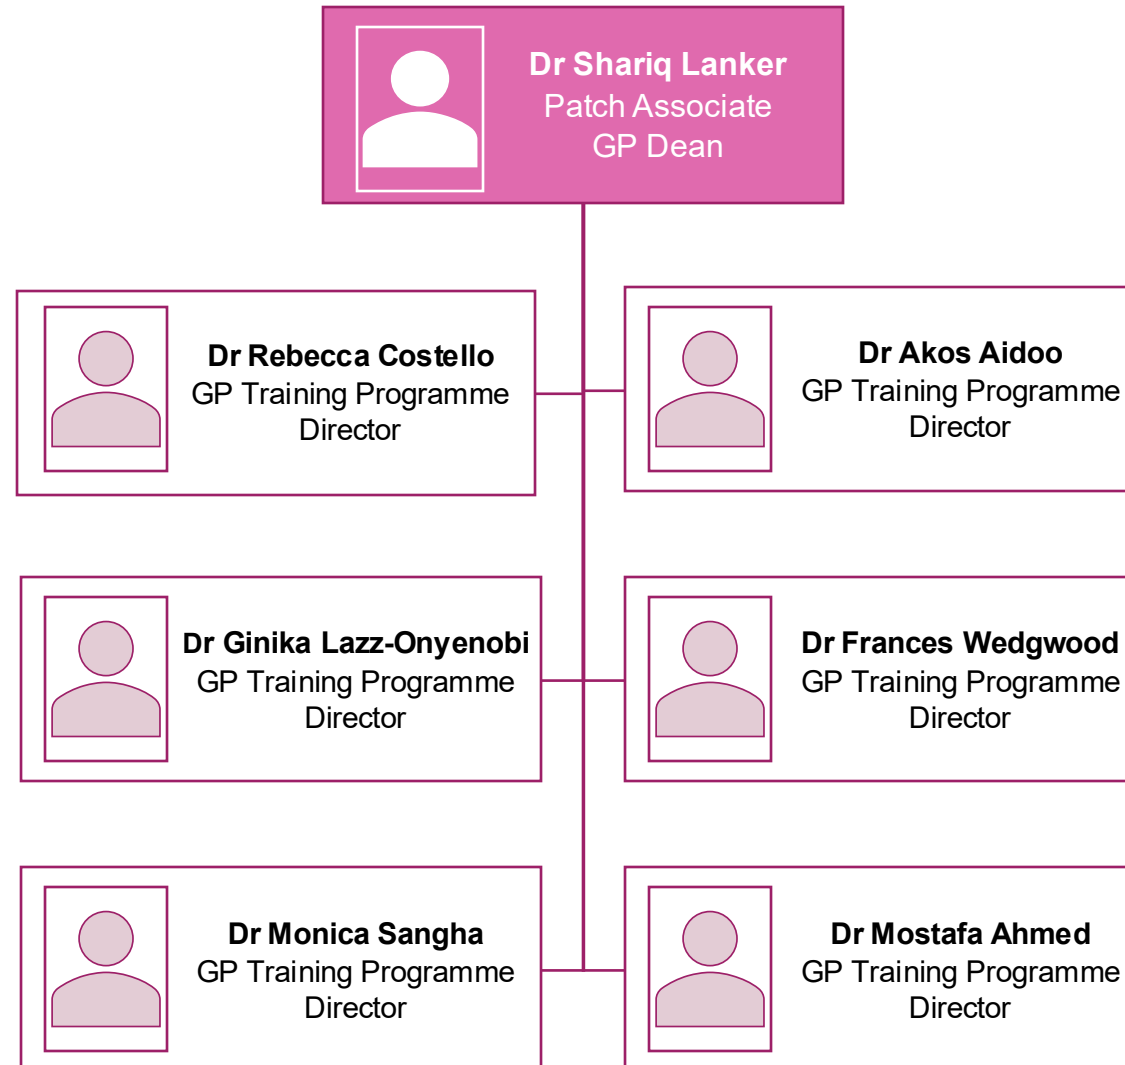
Dr Shariq Lanker
Patch Associate
GP Dean

Dr Rebecca Costello
GP Training Programme
Director

Dr Akos Aidoo
GP Training Programme
Director

Dr Ginika Lazz-Onyenobi
GP Training Programme
Director

Dr Frances Wedgwood
GP Training Programme
Director

Dr Monica Sangha
GP Training Programme
Director

Dr Mostafa Ahmed
GP Training Programme
Director